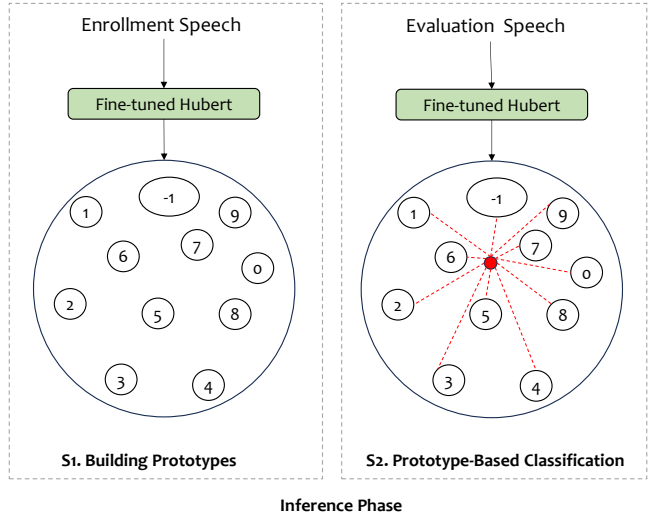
Enrollment Speech

Fine-tuned Hubert

-1

1

9

7

6

0

2

5

8

3

4

S1. Building Prototypes

Evaluation Speech

Fine-tuned Hubert

-1

1

9

7

6

0

2

5

8

3

4

S2. Prototype-Based Classification

Inference Phase